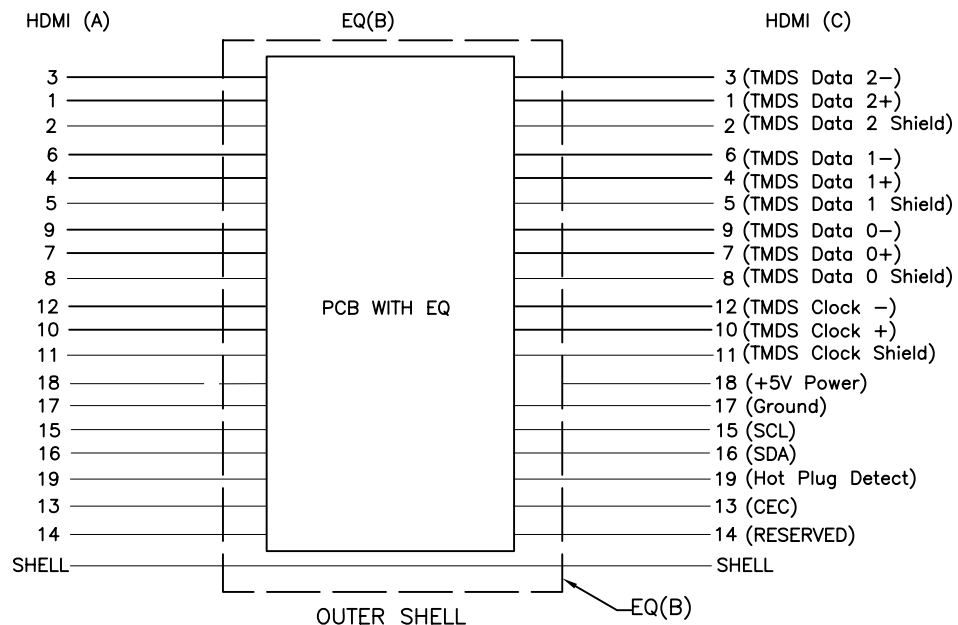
HDMI (A)

EQ(B)

HDMI (C)

3
1
2
6
4
5
9
7
8
12
10
11
18
17
15
16
19
13
14
SHELL

PCB WITH EQ

3 (TMDS Data 2−)
1 (TMDS Data 2+)
2 (TMDS Data 2 Shield)
6 (TMDS Data 1−)
4 (TMDS Data 1+)
5 (TMDS Data 1 Shield)
9 (TMDS Data 0−)
7 (TMDS Data 0+)
8 (TMDS Data 0 Shield)
12 (TMDS Clock −)
10 (TMDS Clock +)
11 (TMDS Clock Shield)
18 (+5V Power)
17 (Ground)
15 (SCL)
16 (SDA)
19 (Hot Plug Detect)
13 (CEC)
14 (RESERVED)
SHELL

OUTER SHELL

EQ(B)